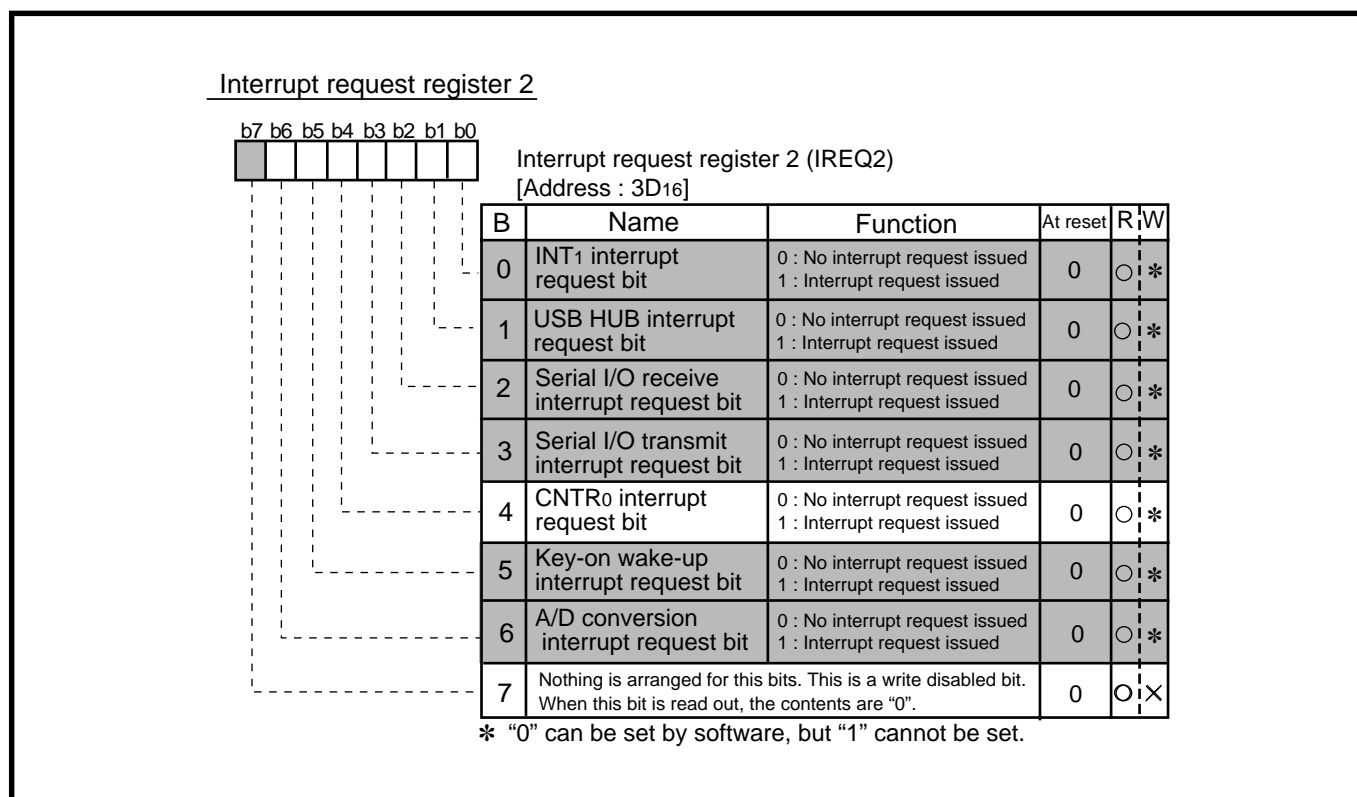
Interrupt request register 2

b7 b6 b5 b4 b3 b2 b1 b0

Interrupt request register 2 (IREQ2)
[Address : 3D$_{16}$]

| B | Name | Function | At reset | R | W |
|---|---|---|---|---|---|
| 0 | INT$_1$ interrupt request bit | 0 : No interrupt request issued 1 : Interrupt request issued | 0 | ○ | ✻ |
| 1 | USB HUB interrupt request bit | 0 : No interrupt request issued 1 : Interrupt request issued | 0 | ○ | ✻ |
| 2 | Serial I/O receive interrupt request bit | 0 : No interrupt request issued 1 : Interrupt request issued | 0 | ○ | ✻ |
| 3 | Serial I/O transmit interrupt request bit | 0 : No interrupt request issued 1 : Interrupt request issued | 0 | ○ | ✻ |
| 4 | CNTR$_0$ interrupt request bit | 0 : No interrupt request issued 1 : Interrupt request issued | 0 | ○ | ✻ |
| 5 | Key-on wake-up interrupt request bit | 0 : No interrupt request issued 1 : Interrupt request issued | 0 | ○ | ✻ |
| 6 | A/D conversion interrupt request bit | 0 : No interrupt request issued 1 : Interrupt request issued | 0 | ○ | ✻ |
| 7 | Nothing is arranged for this bits. This is a write disabled bit. When this bit is read out, the contents are "0". | | 0 | ○ | × |

✻ "0" can be set by software, but "1" cannot be set.